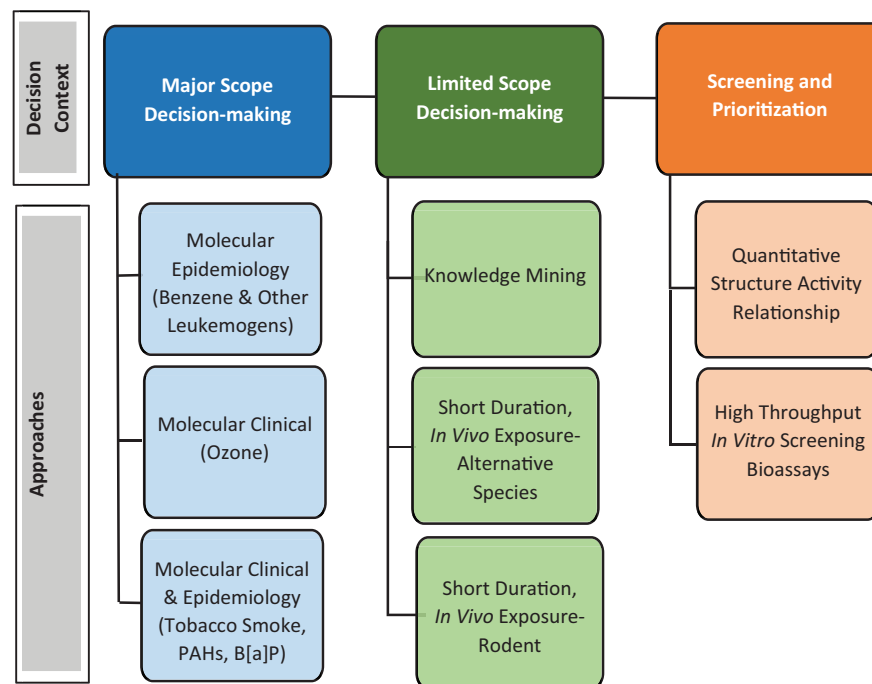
Decision Context

Major Scope Decision-making

Limited Scope Decision-making

Screening and Prioritization

Approaches

Molecular Epidemiology (Benzene & Other Leukemogens)

Molecular Clinical (Ozone)

Molecular Clinical & Epidemiology (Tobacco Smoke, PAHs, B[a]P)

Knowledge Mining

Short Duration, In Vivo Exposure-Alternative Species

Short Duration, In Vivo Exposure-Rodent

Quantitative Structure Activity Relationship

High Throughput In Vitro Screening Bioassays